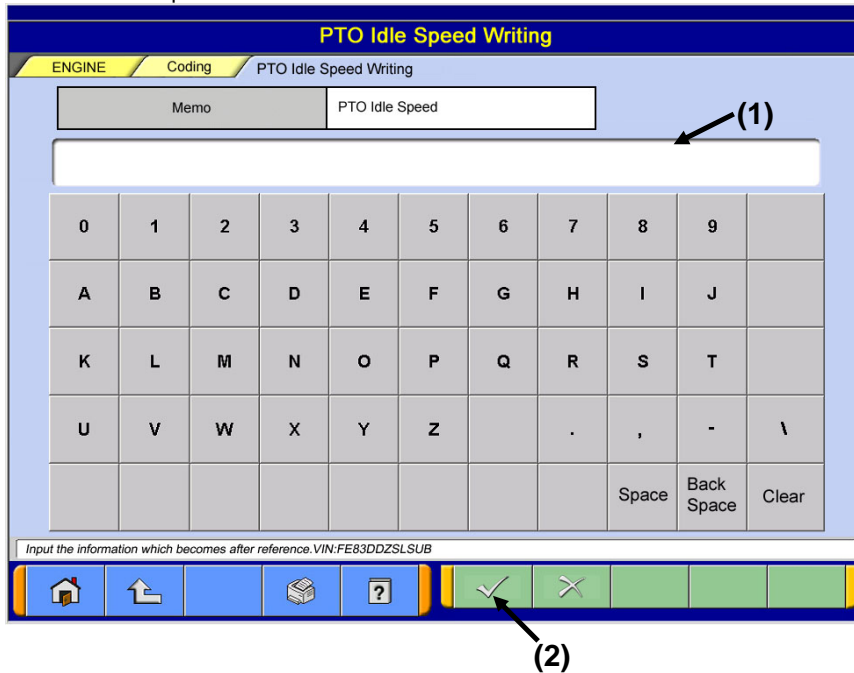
PTO Idle Speed Writing

ENGINE | Coding | PTO Idle Speed Writing

| Memo | PTO Idle Speed |
|---|---|

(1)

| 0 | 1 | 2 | 3 | 4 | 5 | 6 | 7 | 8 | 9 | |
|---|---|---|---|---|---|---|---|---|---|---|
| A | B | C | D | E | F | G | H | I | J | |
| K | L | M | N | O | P | Q | R | S | T | |
| U | V | W | X | Y | Z | | . | , | - | \ |
| | | | | | | | | Space | Back Space | Clear |

Input the information which becomes after reference.VIN:FE83DDZSLSUB

?

(2)